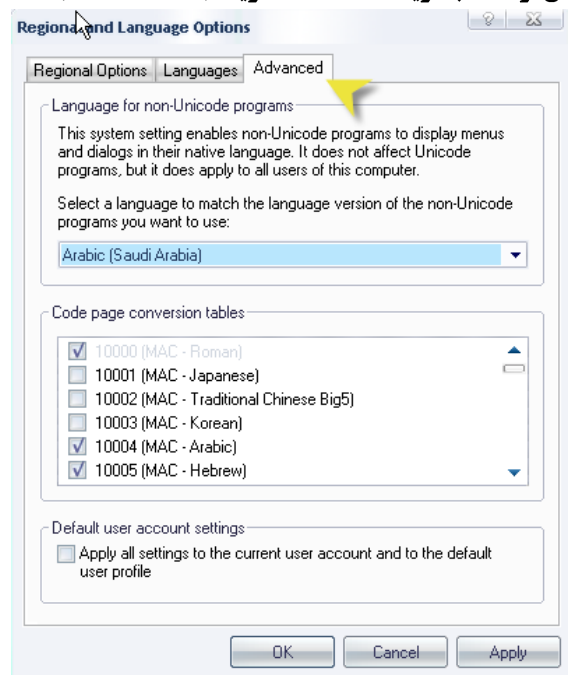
Regional and Language Options

Regional Options | Languages | Advanced

Language for non-Unicode programs

This system setting enables non-Unicode programs to display menus and dialogs in their native language. It does not affect Unicode programs, but it does apply to all users of this computer.

Select a language to match the language version of the non-Unicode programs you want to use:

Arabic (Saudi Arabia)

Code page conversion tables

10000 (MAC - Roman)
10001 (MAC - Japanese)
10002 (MAC - Traditional Chinese Big5)
10003 (MAC - Korean)
10004 (MAC - Arabic)
10005 (MAC - Hebrew)

Default user account settings

Apply all settings to the current user account and to the default user profile

OK | Cancel | Apply